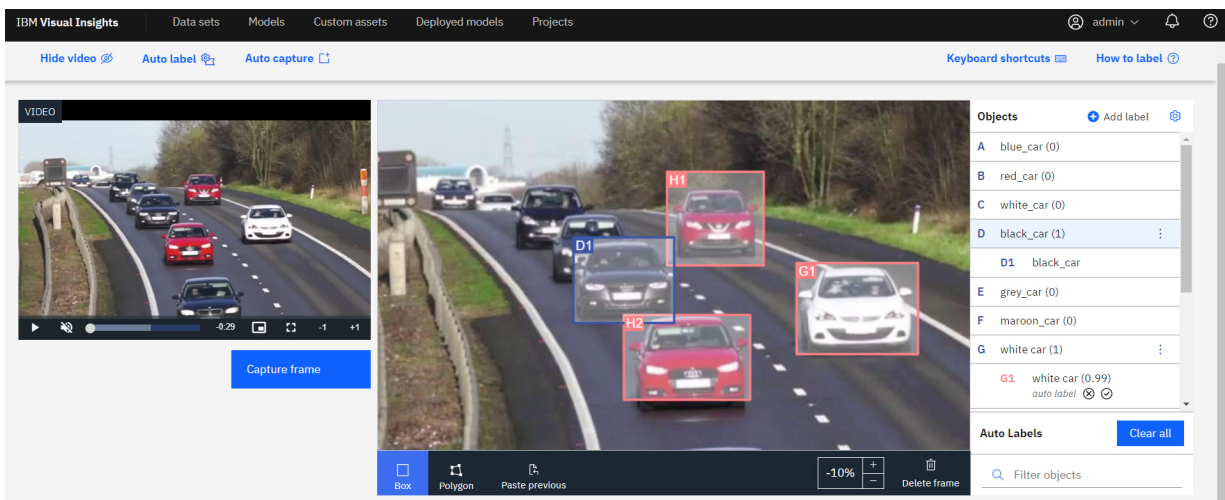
IBM Visual Insights Data sets Models Custom assets Deployed models Projects admin

Hide video Auto label Auto capture Keyboard shortcuts How to label

VIDEO

-0:29 -1 +1

Capture frame

H1 D1 G1 H2

Box Polygon Paste previous -10% + − Delete frame

Objects Add label

A blue_car (0)
B red_car (0)
C white_car (0)
D black_car (1)
D1 black_car
E grey_car (0)
F maroon_car (0)
G white car (1)
G1 white car (0.99)
auto label

Auto Labels Clear all

Filter objects